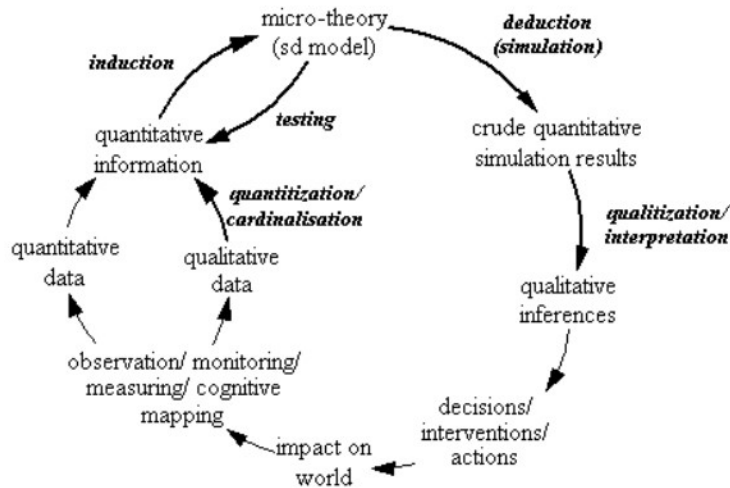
micro-theory (sd model)

deduction (simulation)

induction

testing

quantitative information

crude quantitative simulation results

quantitization/ cardinalisation

qualitization/ interpretation

quantitative data

qualitative data

qualitative inferences

observation/ monitoring/ measuring/ cognitive mapping

decisions/ interventions/ actions

impact on world